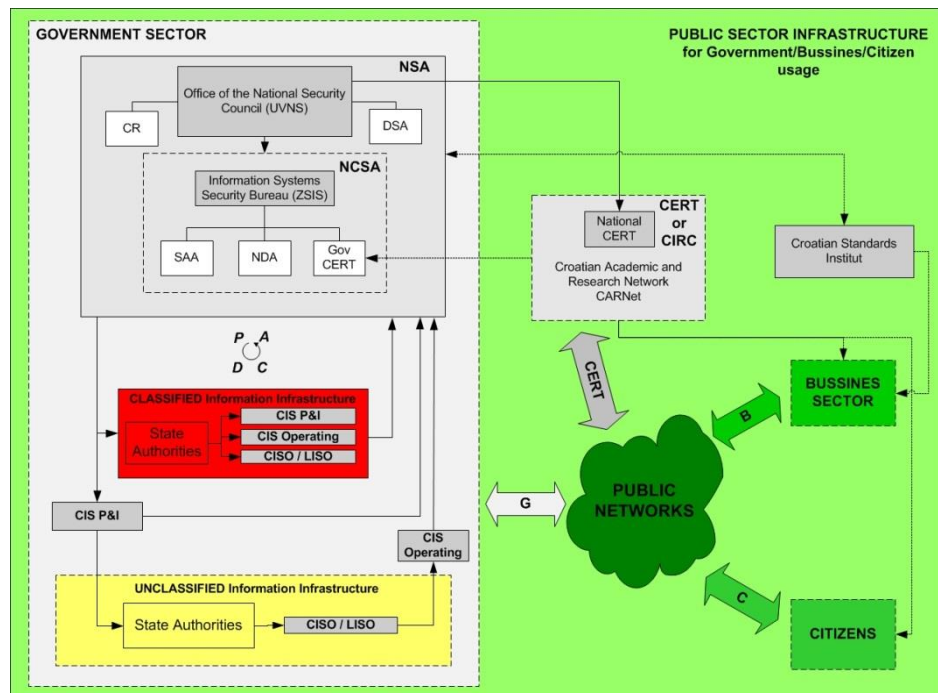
GOVERNMENT SECTOR

PUBLIC SECTOR INFRASTRUCTURE for Government/Bussines/Citizen usage

NSA

Office of the National Security Council (UVNS)

CR

DSA

NCSA

Information Systems Security Bureau (ZSIS)

SAA

NDA

Gov CERT

National CERT

CERT or CIRC

Croatian Academic and Research Network CARNet

Croatian Standards Institut

P A D C

CERT

CLASSIFIED Information Infrastructure

State Authorities

CIS P&I

CIS Operating

CISO / LISO

BUSSINES SECTOR

B

G

PUBLIC NETWORKS

CIS P&I

CIS Operating

UNCLASSIFIED Information Infrastructure

State Authorities

CISO / LISO

C

CITIZENS